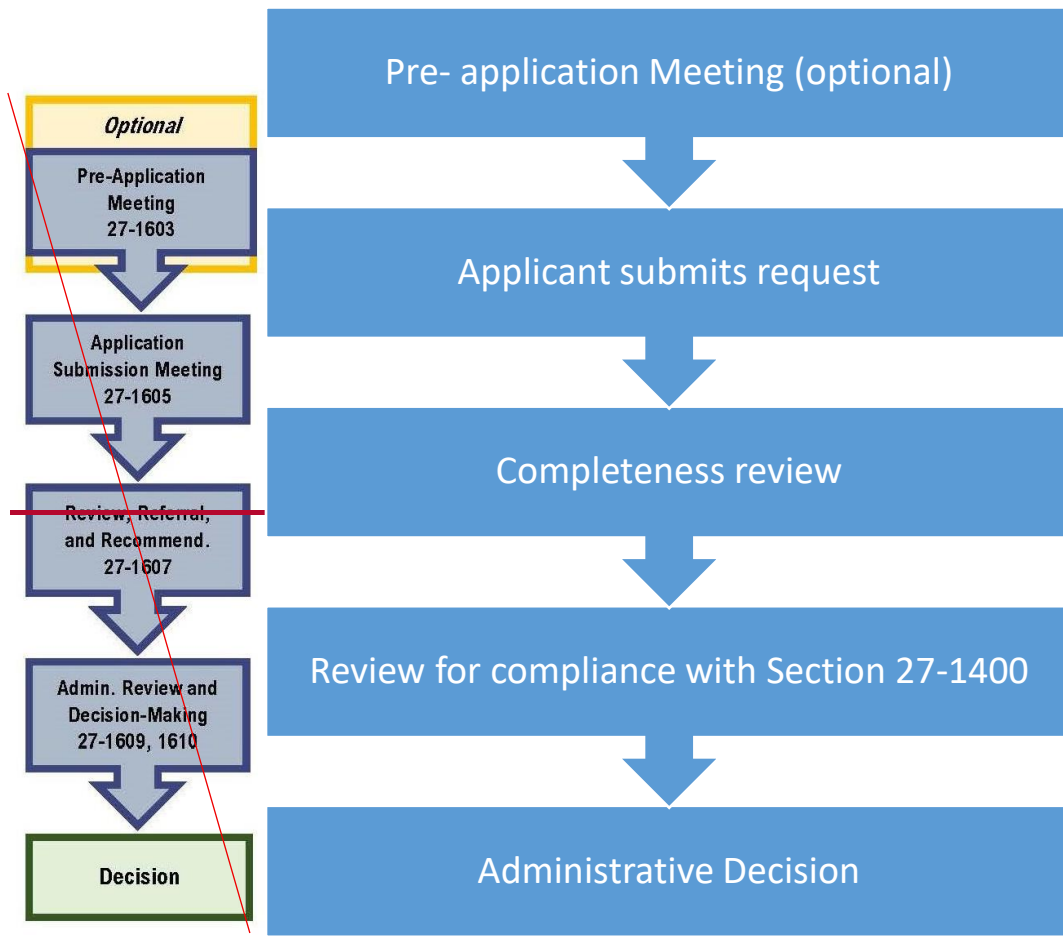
Optional

Pre-Application Meeting 27-1603

Application Submission Meeting 27-1605

Review, Referral, and Recommend. 27-1607

Admin. Review and Decision-Making 27-1609, 1610

Decision

Pre- application Meeting (optional)

Applicant submits request

Completeness review

Review for compliance with Section 27-1400

Administrative Decision